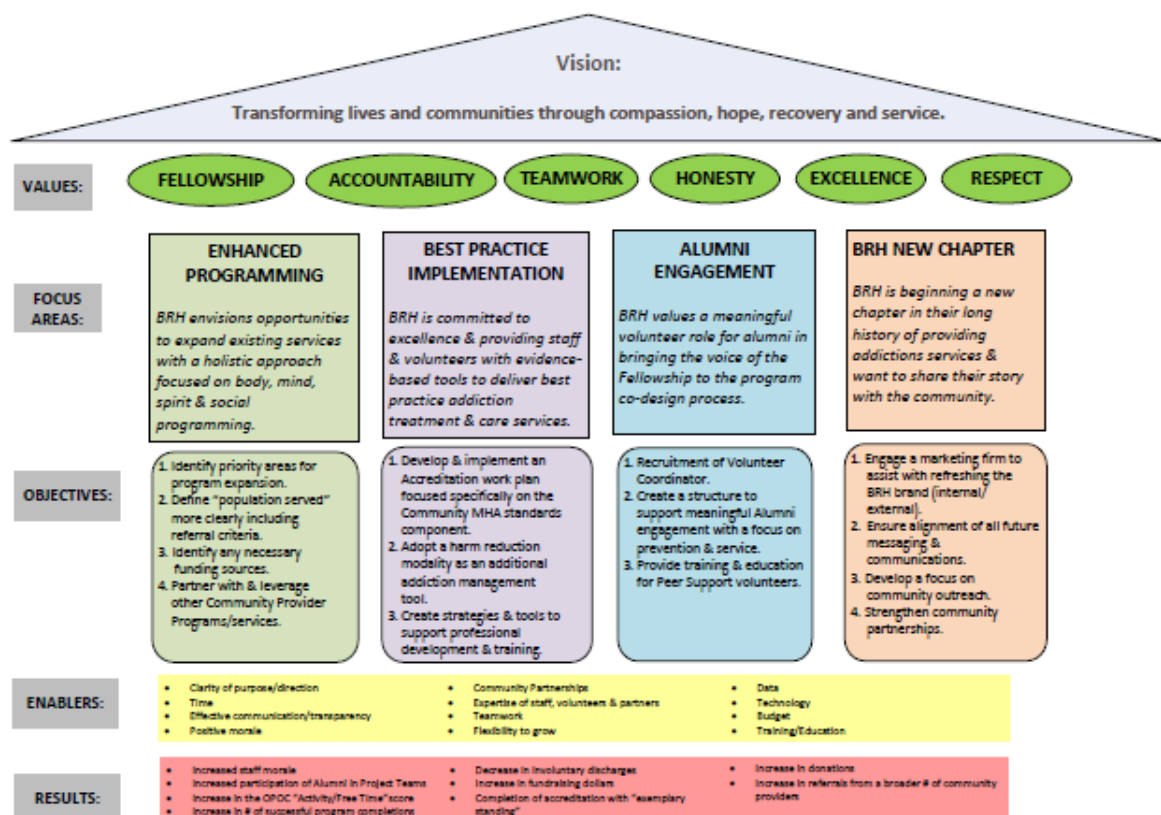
Vision:

Transforming lives and communities through compassion, hope, recovery and service.

VALUES:

FELLOWSHIP

ACCOUNTABILITY

TEAMWORK

HONESTY

EXCELLENCE

RESPECT

FOCUS AREAS:

ENHANCED PROGRAMMING

BRH envisions opportunities to expand existing services with a holistic approach focused on body, mind, spirit & social programming.

BEST PRACTICE IMPLEMENTATION

BRH is committed to excellence & providing staff & volunteers with evidence-based tools to deliver best practice addiction treatment & care services.

ALUMNI ENGAGEMENT

BRH values a meaningful volunteer role for alumni in bringing the voice of the Fellowship to the program co-design process.

BRH NEW CHAPTER

BRH is beginning a new chapter in their long history of providing addictions services & want to share their story with the community.

OBJECTIVES:

1. Identify priority areas for program expansion.
2. Define "population served" more clearly including referral criteria.
3. Identify any necessary funding sources.
4. Partner with & leverage other Community Provider Programs/services.

1. Develop & implement an Accreditation work plan focused specifically on the Community MHA standards component.
2. Adopt a harm reduction modality as an additional addiction management tool.
3. Create strategies & tools to support professional development & training.

1. Recruitment of Volunteer Coordinator.
2. Create a structure to support meaningful Alumni engagement with a focus on prevention & service.
3. Provide training & education for Peer Support volunteers.

1. Engage a marketing firm to assist with refreshing the BRH brand (internal/ external).
2. Ensure alignment of all future messaging & communications.
3. Develop a focus on community outreach.
4. Strengthen community partnerships.

ENABLERS:

• Clarity of purpose/direction
• Time
• Effective communication/transparency
• Positive morale

• Community Partnerships
• Expertise of staff, volunteers & partners
• Teamwork
• Flexibility to grow

• Data
• Technology
• Budget
• Training/Education

RESULTS:

• Increased staff morale
• Increased participation of Alumni in Project Teams
• Increase in the OPOC "Activity/Free Time" score
• Increase in # of successful program completions

• Decrease in involuntary discharges
• Increase in fundraising dollars
• Completion of accreditation with "exemplary standing"

• Increase in donations
• Increase in referrals from a broader # of community providers